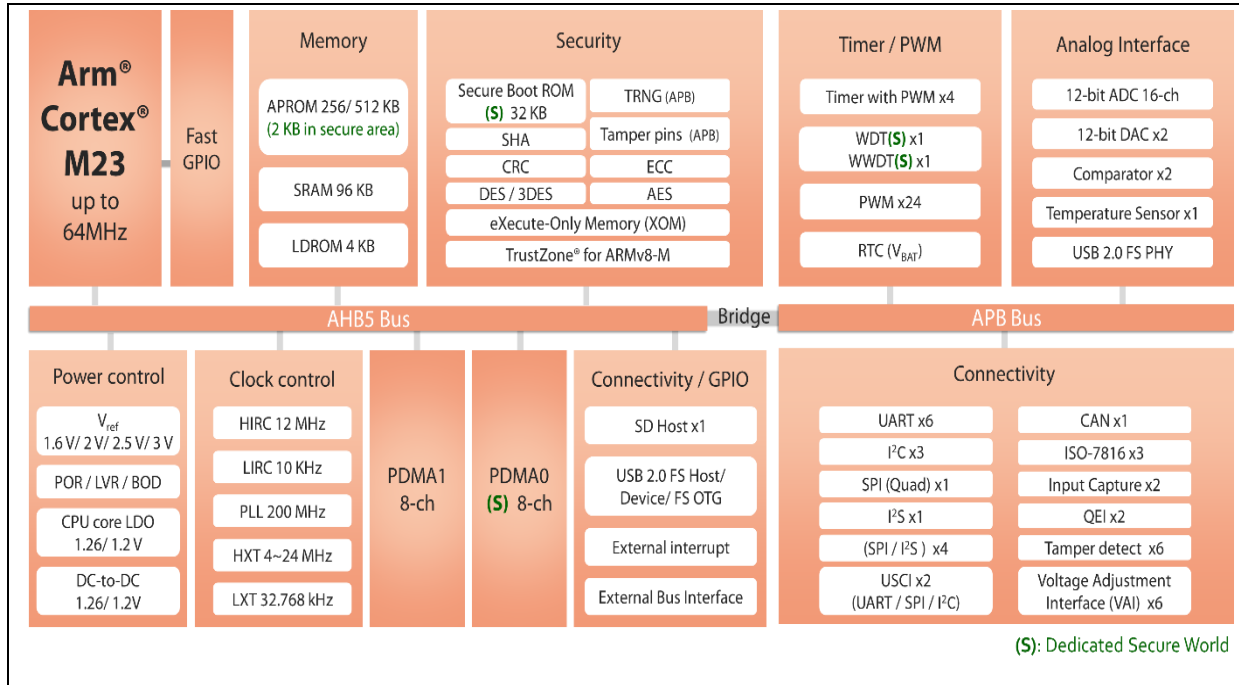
Arm® Cortex® M23 up to 64MHz

Fast GPIO

Memory

APROM 256/ 512 KB (2 KB in secure area)

SRAM 96 KB

LDROM 4 KB

Security

Secure Boot ROM (S) 32 KB

TRNG (APB)

SHA

Tamper pins (APB)

CRC

ECC

DES / 3DES

AES

eXecute-Only Memory (XOM)

TrustZone® for ARMv8-M

Timer / PWM

Timer with PWM x4

WDT(S) x1 WWDT(S) x1

PWM x24

RTC ($V_{BAT}$)

Analog Interface

12-bit ADC 16-ch

12-bit DAC x2

Comparator x2

Temperature Sensor x1

USB 2.0 FS PHY

AHB5 Bus

Bridge

APB Bus

Power control

$V_{ref}$ 1.6 V/ 2 V/ 2.5 V/ 3 V

POR / LVR / BOD

CPU core LDO 1.26/ 1.2 V

DC-to-DC 1.26/ 1.2V

Clock control

HIRC 12 MHz

LIRC 10 KHz

PLL 200 MHz

HXT 4~24 MHz

LXT 32.768 kHz

PDMA1 8-ch

PDMA0 (S) 8-ch

Connectivity / GPIO

SD Host x1

USB 2.0 FS Host/ Device/ FS OTG

External interrupt

External Bus Interface

Connectivity

UART x6

CAN x1

$I^2C$ x3

ISO-7816 x3

SPI (Quad) x1

Input Capture x2

$I^2S$ x1

QEI x2

(SPI / $I^2S$ ) x4

Tamper detect x6

USCI x2 (UART / SPI / $I^2C$)

Voltage Adjustment Interface (VAI) x6

(S): Dedicated Secure World